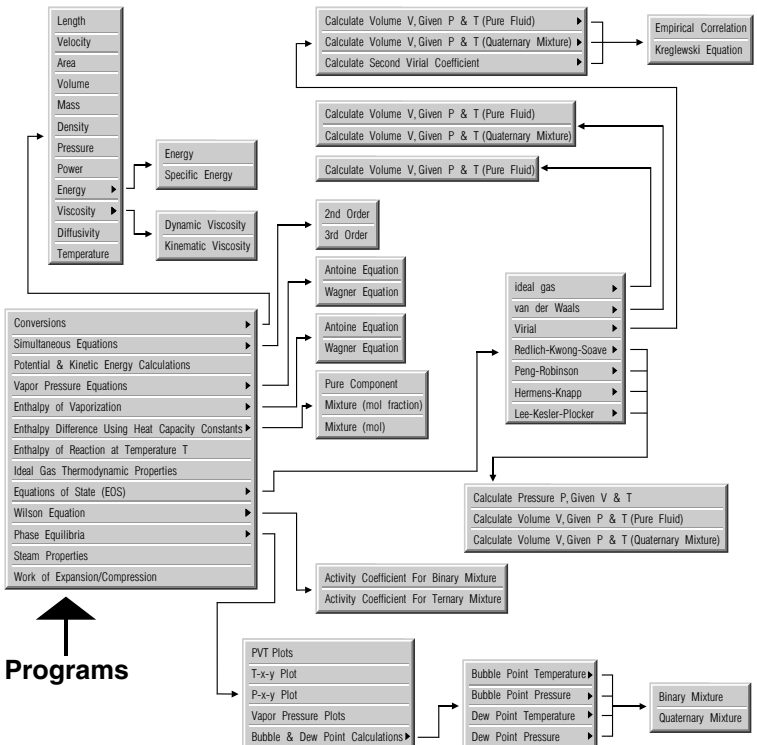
Length
Velocity
Area
Volume
Mass
Density
Pressure
Power
Energy
Viscosity
Diffusivity
Temperature

Energy
Specific Energy

Dynamic Viscosity
Kinematic Viscosity

Calculate Volume V, Given P & T (Pure Fluid)
Calculate Volume V, Given P & T (Quaternary Mixture)
Calculate Second Virial Coefficient

Empirical Correlation
Kreglewski Equation

Calculate Volume V, Given P & T (Pure Fluid)
Calculate Volume V, Given P & T (Quaternary Mixture)

Calculate Volume V, Given P & T (Pure Fluid)

2nd Order
3rd Order

Antoine Equation
Wagner Equation

Antoine Equation
Wagner Equation

Pure Component
Mixture (mol fraction)
Mixture (mol)

Conversions
Simultaneous Equations
Potential & Kinetic Energy Calculations
Vapor Pressure Equations
Enthalpy of Vaporization
Enthalpy Difference Using Heat Capacity Constants
Enthalpy of Reaction at Temperature T
Ideal Gas Thermodynamic Properties
Equations of State (EOS)
Wilson Equation
Phase Equilibria
Steam Properties
Work of Expansion/Compression

ideal gas
van der Waals
Virial
Redlich-Kwong-Soave
Peng-Robinson
Hermens-Knapp
Lee-Kesler-Plocker

Calculate Pressure P, Given V & T
Calculate Volume V, Given P & T (Pure Fluid)
Calculate Volume V, Given P & T (Quaternary Mixture)

Activity Coefficient For Binary Mixture
Activity Coefficient For Ternary Mixture

Programs

PVT Plots
T-x-y Plot
P-x-y Plot
Vapor Pressure Plots
Bubble & Dew Point Calculations

Bubble Point Temperature
Bubble Point Pressure
Dew Point Temperature
Dew Point Pressure

Binary Mixture
Quaternary Mixture